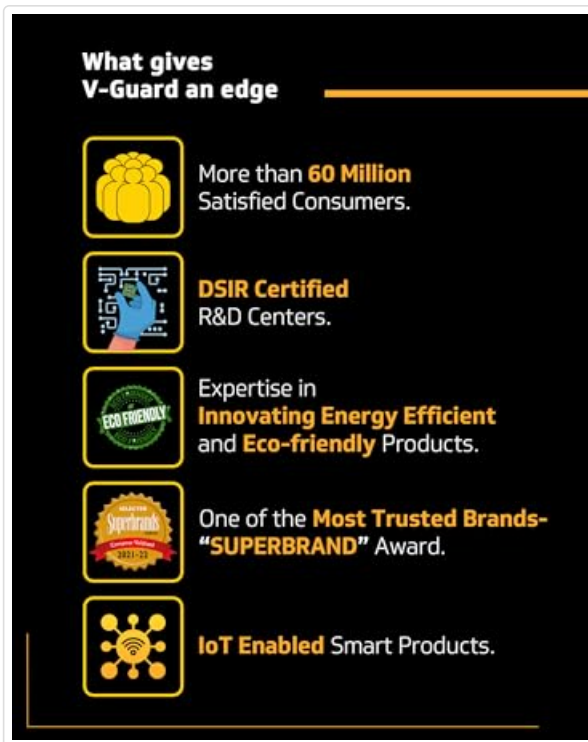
What gives V-Guard an edge

More than 60 Million Satisfied Consumers.

DSIR Certified R&D Centers.

ECO FRIENDLY

Expertise in Innovating Energy Efficient and Eco-friendly Products.

SELECTED Superbrands Consumer Validated 2021-22

One of the Most Trusted Brands- "SUPERBRAND" Award.

IoT Enabled Smart Products.